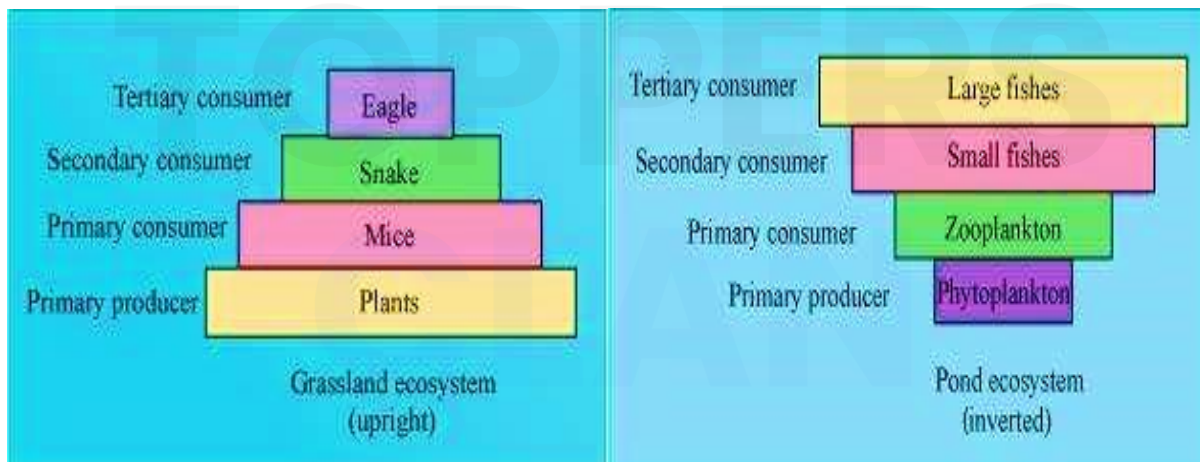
Tertiary consumer Eagle
Secondary consumer Snake
Primary consumer Mice
Primary producer Plants

Grassland ecosystem (upright)

Tertiary consumer Large fishes
Secondary consumer Small fishes
Primary consumer Zooplankton
Primary producer Phytoplankton

Pond ecosystem (inverted)